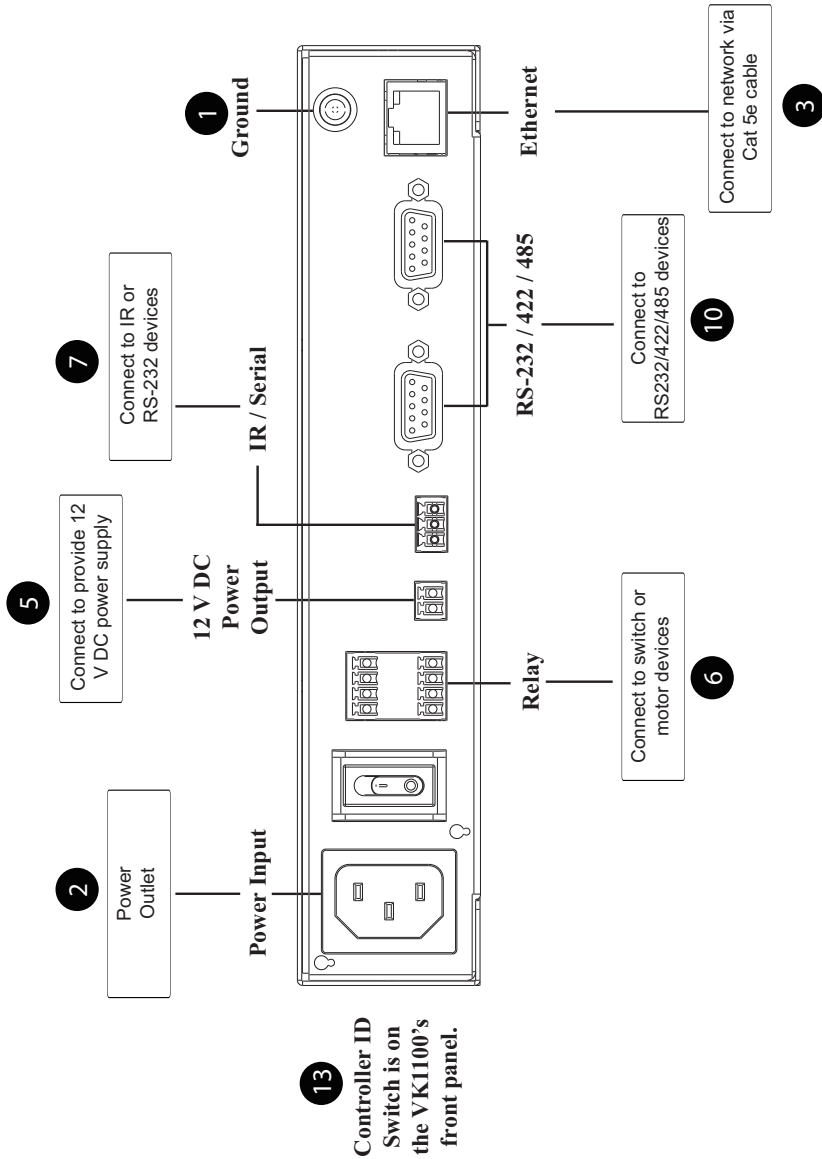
1
Ground

Ethernet

Connect to network via Cat 5e cable
3

7
Connect to IR or RS-232 devices

IR / Serial

RS-232 / 422 / 485

Connect to RS232/422/485 devices
10

5
Connect to provide 12 V DC power supply

12 V DC Power Output

Relay

Connect to switch or motor devices
6

2
Power Outlet

Power Input

13
Controller ID Switch is on the VK1100's front panel.